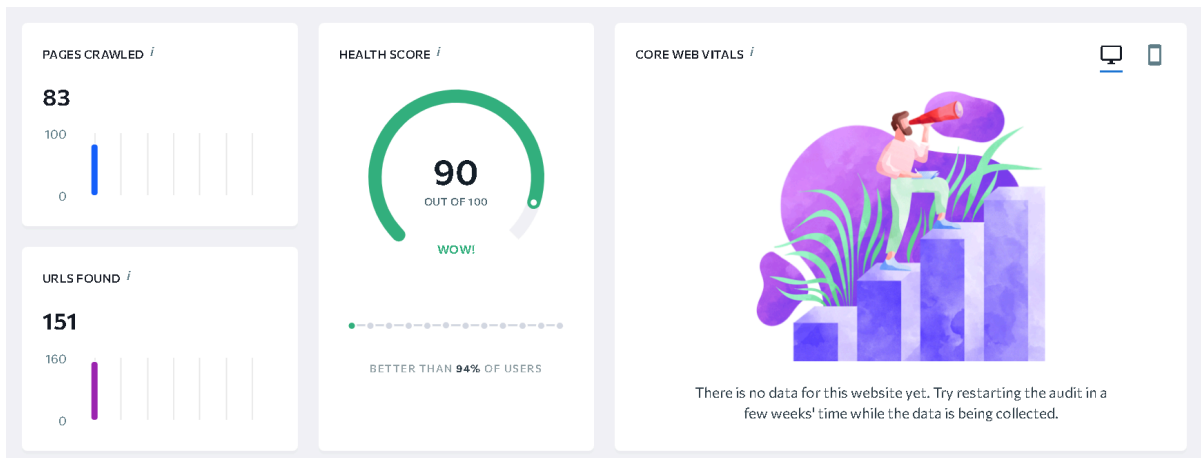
PAGES CRAWLED *i*

83

100

0

URLS FOUND *i*

151

160

0

HEALTH SCORE *i*

90

OUT OF 100

WOW!

BETTER THAN **94%** OF USERS

CORE WEB VITALS *i*

There is no data for this website yet. Try restarting the audit in a few weeks' time while the data is being collected.